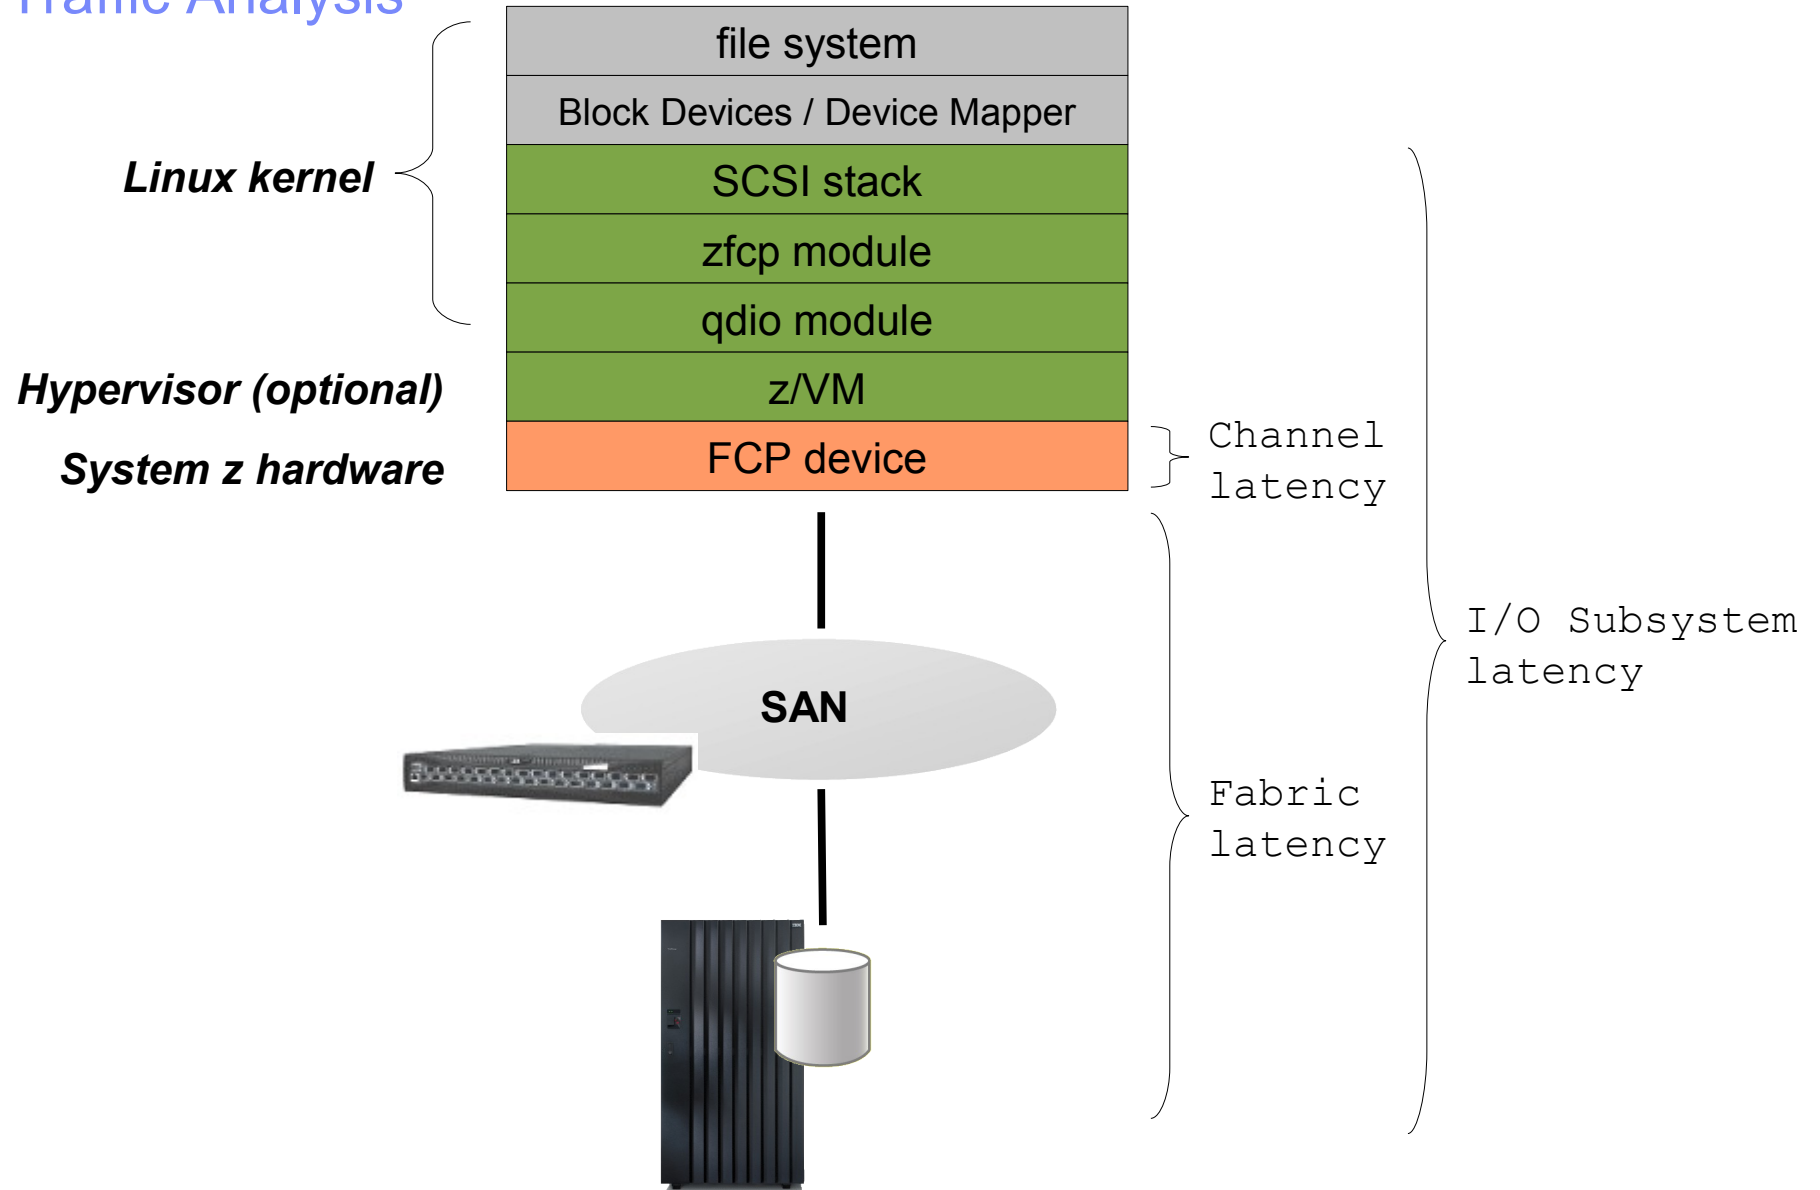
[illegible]

file system

Block Devices / Device Mapper

SCSI stack

zfcp module

qdio module

z/VM

FCP device

Linux kernel

Hypervisor (optional)

System z hardware

Channel latency

I/O Subsystem latency

SAN

Fabric latency